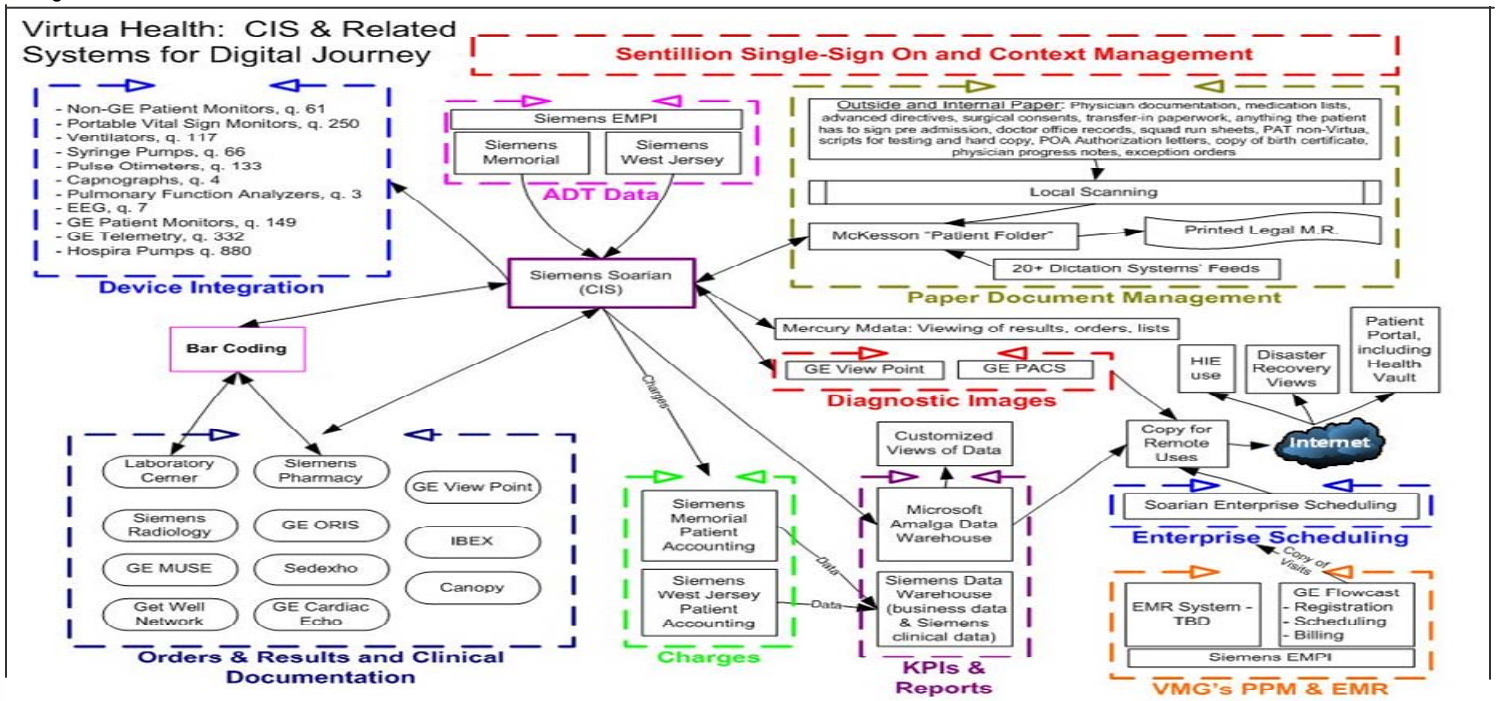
Virtua Health: CIS & Related Systems for Digital Journey

Sentillion Single-Sign On and Context Management

- Non-GE Patient Monitors, q. 61
- Portable Vital Sign Monitors, q. 250
- Ventilators, q. 117
- Syringe Pumps, q. 66
- Pulse Otimeters, q. 133
- Capnographs, q. 4
- Pulmonary Function Analyzers, q. 3
- EEG, q. 7
- GE Patient Monitors, q. 149
- GE Telemetry, q. 332
- Hospira Pumps q. 880

Device Integration

Siemens EMPI

Siemens Memorial

Siemens West Jersey

ADT Data

Outside and Internal Paper: Physician documentation, medication lists, advanced directives, surgical consents, transfer-in paperwork, anything the patient has to sign pre admission, doctor office records, squad run sheets, PAT non-Virtua, scripts for testing and hard copy, POA Authorization letters, copy of birth certificate, physician progress notes, exception orders

Local Scanning

McKesson "Patient Folder"

Printed Legal M.R.

20+ Dictation Systems' Feeds

Paper Document Management

Siemens Soarian (CIS)

Mercury Mdata: Viewing of results, orders, lists

Bar Coding

GE View Point

GE PACS

Diagnostic Images

HIE use

Disaster Recovery Views

Patient Portal, including Health Vault

Charges

Customized Views of Data

Copy for Remote Uses

Internet

Laboratory Cerner

Siemens Pharmacy

GE View Point

Siemens Radiology

GE ORIS

IBEX

GE MUSE

Sedexho

Canopy

Get Well Network

GE Cardiac Echo

Orders & Results and Clinical Documentation

Siemens Memorial Patient Accounting

Data

Siemens West Jersey Patient Accounting

Data

Charges

Microsoft Amalga Data Warehouse

Siemens Data Warehouse (business data & Siemens clinical data)

KPIs & Reports

Soarian Enterprise Scheduling

Enterprise Scheduling

Copy of Visits

EMR System - TBD

GE Flowcast
- Registration
- Scheduling
- Billing

Siemens EMPI

VMG's PPM & EMR